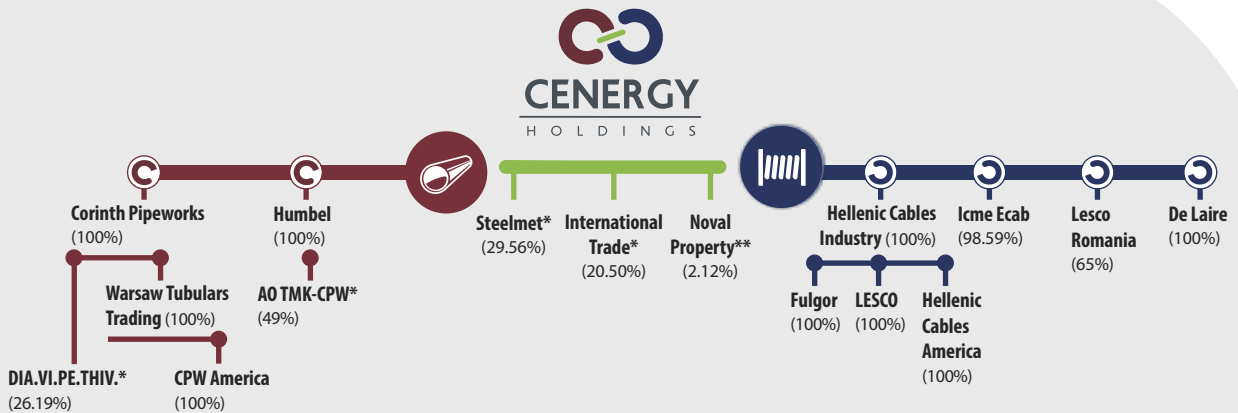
CENERGY
HOLDINGS

Corinth Pipeworks
(100%)

Warsaw Tubulars Trading (100%)

DIA.VI.PE.THIV.*
(26.19%)

CPW America
(100%)

Humbel
(100%)

AO TMK-CPW*
(49%)

Steelmet*
(29.56%)

International Trade*
(20.50%)

Noval Property**
(2.12%)

Hellenic Cables Industry (100%)

Fulgor
(100%)

LESCO
(100%)

Hellenic Cables America
(100%)

Icme Ecab
(98.59%)

Lesco Romania
(65%)

De Laire
(100%)